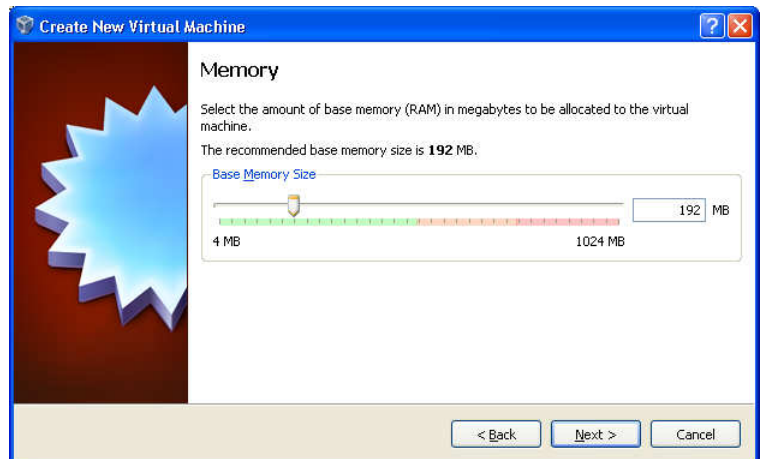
Create New Virtual Machine

?

Memory

Select the amount of base memory (RAM) in megabytes to be allocated to the virtual machine.

The recommended base memory size is **192** MB.

Base Memory Size

192 MB

4 MB

1024 MB

< Back

Next >

Cancel